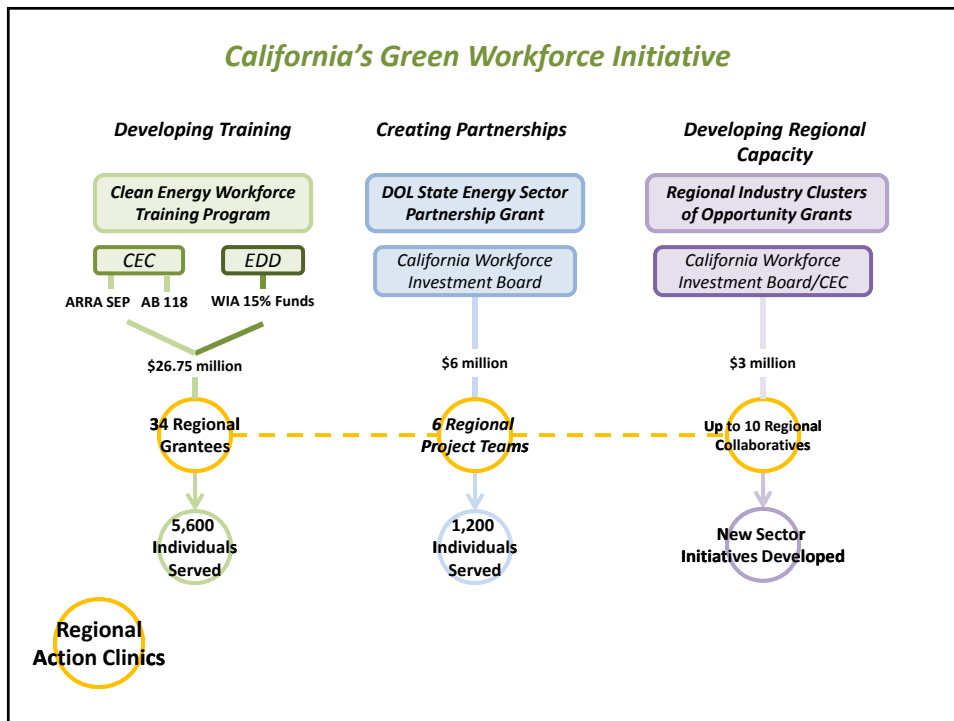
California's Green Workforce Initiative

Developing Training

Creating Partnerships

Developing Regional Capacity

Clean Energy Workforce Training Program

CEC

EDD

ARRA SEP

AB 118

WIA 15% Funds

$26.75 million

34 Regional Grantees

5,600 Individuals Served

DOL State Energy Sector Partnership Grant

California Workforce Investment Board

$6 million

6 Regional Project Teams

1,200 Individuals Served

Regional Industry Clusters of Opportunity Grants

California Workforce Investment Board/CEC

$3 million

Up to 10 Regional Collaboratives

New Sector Initiatives Developed

Regional Action Clinics